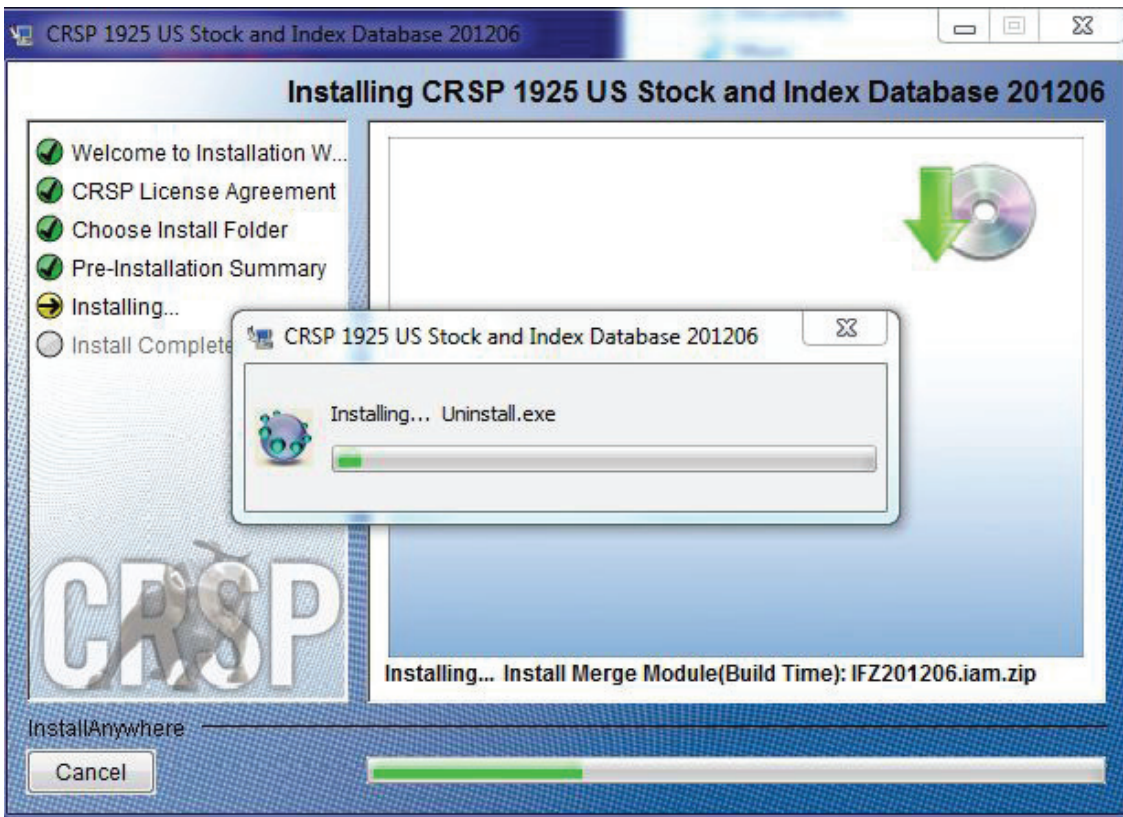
CRSP 1925 US Stock and Index Database 201206

Installing CRSP 1925 US Stock and Index Database 201206

Welcome to Installation W...
CRSP License Agreement
Choose Install Folder
Pre-Installation Summary
Installing...
Install Complete

CRSP 1925 US Stock and Index Database 201206

Installing... Uninstall.exe

CRSP

Installing... Install Merge Module(Build Time): IFZ201206.iam.zip

InstallAnywhere

Cancel